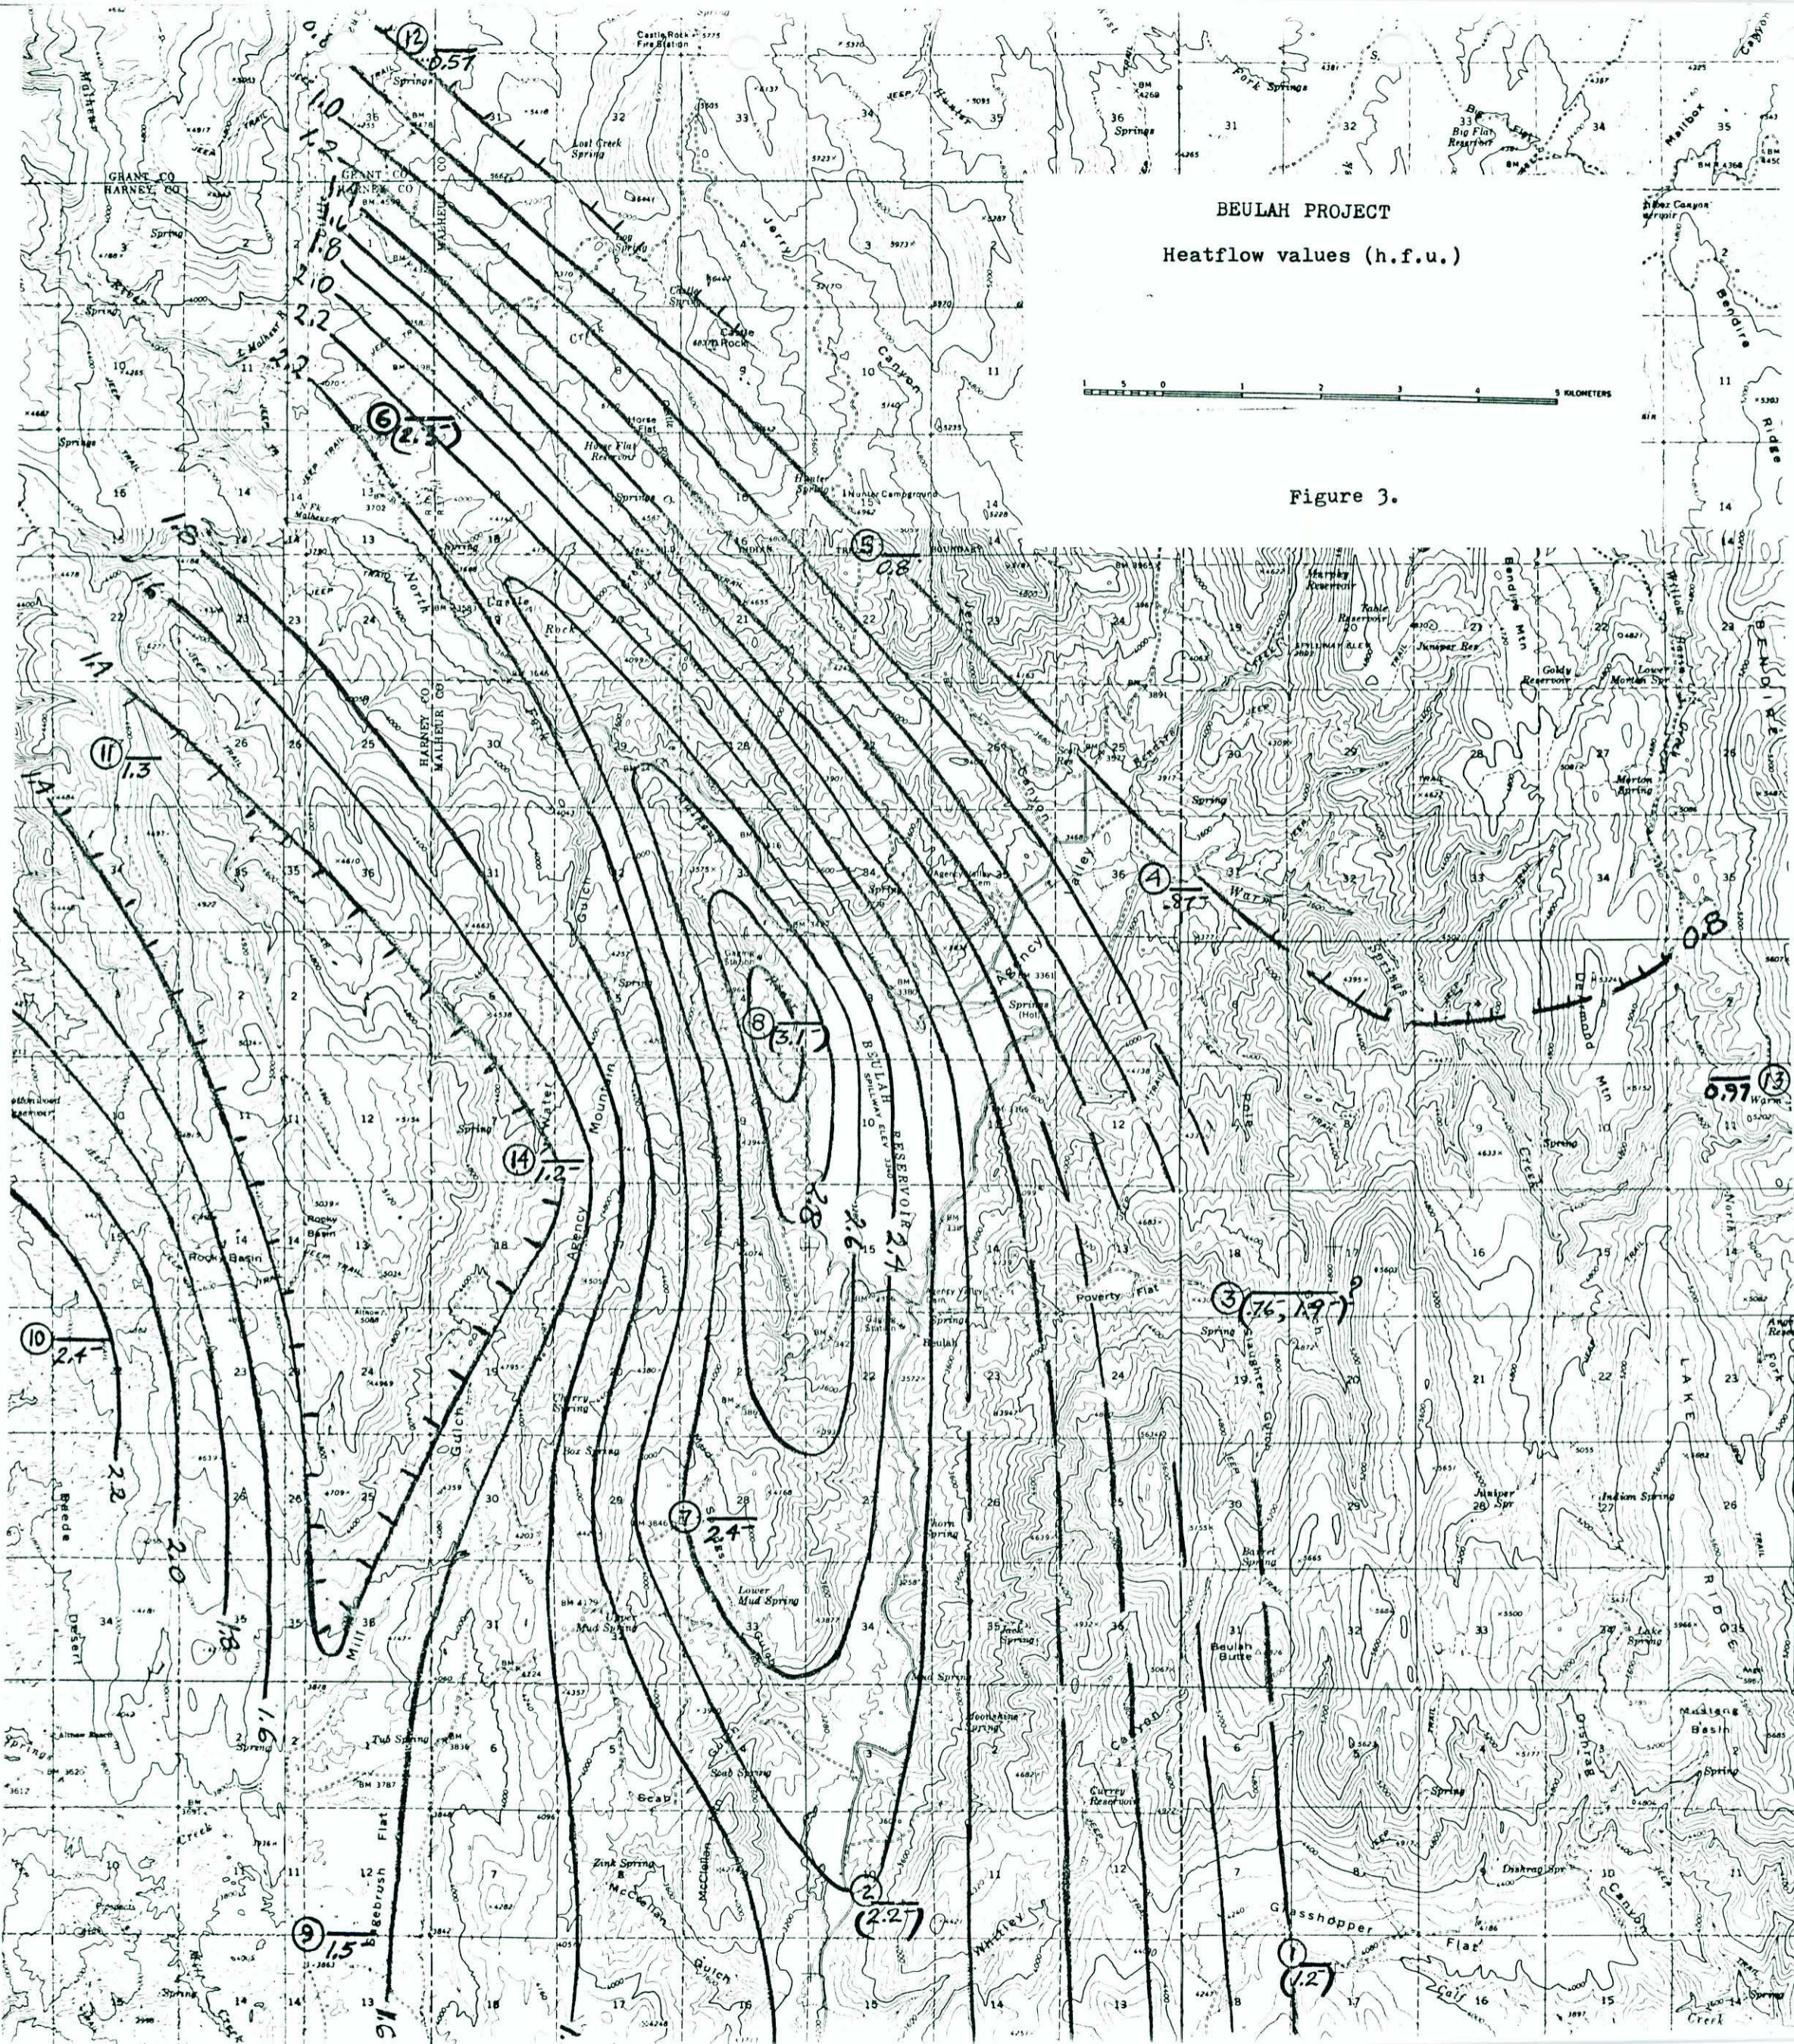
BEULAH PROJECT

Heatflow values (h.f.u.)

KILOMETERS

Figure 3.

12
0.57

1.0
1.2
1.4
1.8
2.0
2.2
2.2

6
2.3

5
0.8

1.8
1.6
1.4
1.4

11
1.3

4
.87

0.8

8
3.1

14
1.2

13
0.97

3
(.76, 1.9)

10
2.4

2.8
2.6
2.4

7
2.4

2.2
2.0
1.8
1.6

2
(2.2)

9
1.5

1
(1.2)

1.6

GRANT CO
HARNEY CO
HARNEY CO
MALHEUR CO

Castle Rock
Fire Station

Lost Creek Spring

Castle Rock

Hunter Spring

Horse Flat Reservoir

Warm Springs

BEULAH RESERVOIR

Agency

Mountain

Water Gulch

Rock Basin

Poverty Flat

Beulah

Beulah Butte

Lower Mud Spring

Upper Mud Spring

Sagebrush Flat

Zink Spring

McCoy Gulch

Grasshopper Flat

Juniper Spr

Indian Spring

LAKE RIDGE

Reeds Desert

Malheur

Bendire Ridge

Hunter Canyon

Mailbox Canyon

Big Flat Reservoir

Fork Springs

Harney Reservoir

Table Reservoir

Juniper Res

Goldy Reservoir

Lower Morton Res

Morton Spring

Dry Creek

Cherry Spring

Box Spring

Tub Spring

Scab

Cook Spring

Cottonwood Spring

Currey Reservoir

Calf Creek

Bendire Mtn

Juniper

Spring

Lake Spring

Mustang Basin